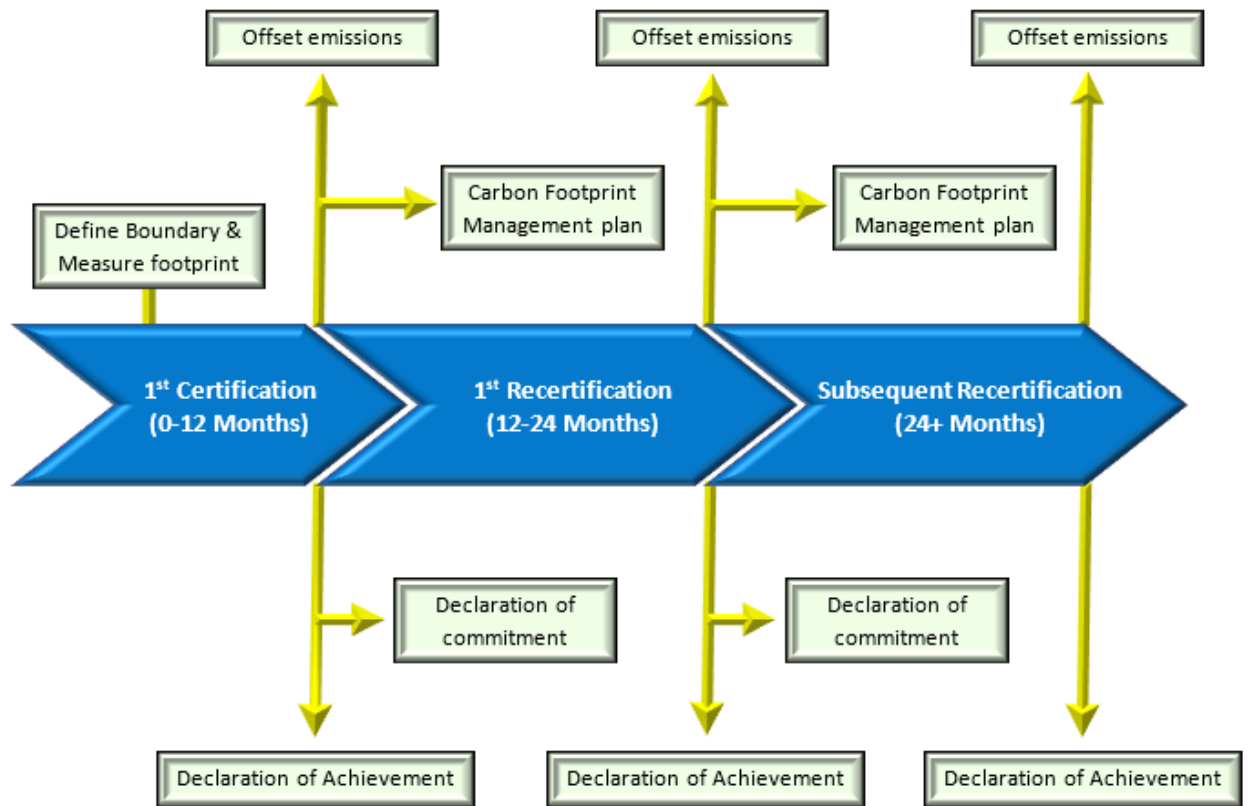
Offset emissions

Offset emissions

Offset emissions

Carbon Footprint Management plan

Carbon Footprint Management plan

Define Boundary & Measure footprint

1$^{st}$ Certification (0-12 Months)

1$^{st}$ Recertification (12-24 Months)

Subsequent Recertification (24+ Months)

Declaration of commitment

Declaration of commitment

Declaration of Achievement

Declaration of Achievement

Declaration of Achievement